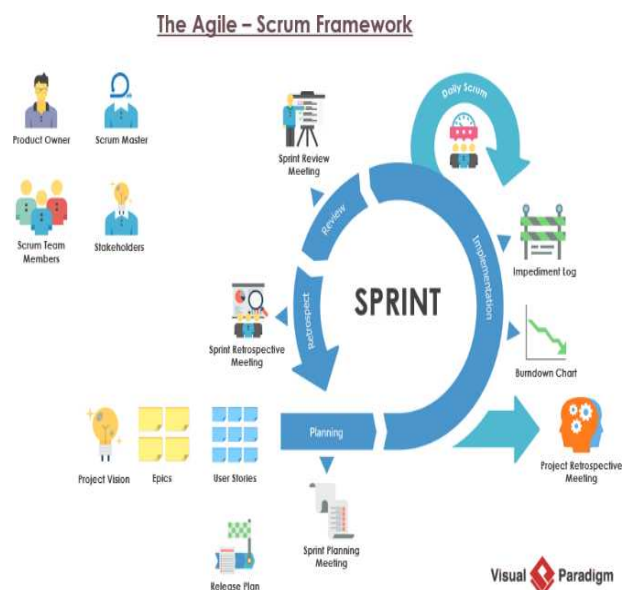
The Agile – Scrum Framework

Product Owner

Scrum Master

Scrum Team Members

Stakeholders

Sprint Review Meeting

Daily Scrum

Review

Implementation

SPRINT

Retrospect

Sprint Retrospective Meeting

Impediment Log

Burndown Chart

Planning

Project Vision

Epics

User Stories

Project Retrospective Meeting

Sprint Planning Meeting

Release Plan

Visual Paradigm